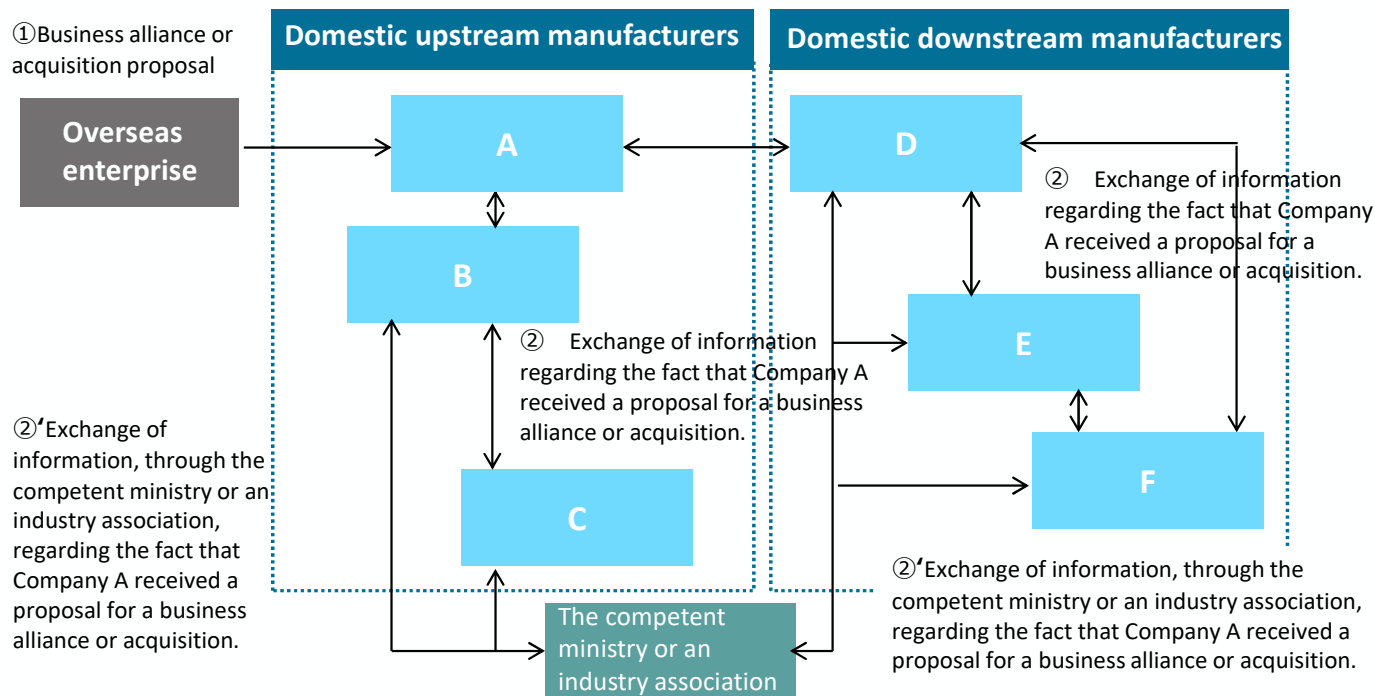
①Business alliance or acquisition proposal

Domestic upstream manufacturers

Domestic downstream manufacturers

Overseas enterprise

A

D

② Exchange of information regarding the fact that Company A received a proposal for a business alliance or acquisition.

B

② Exchange of information regarding the fact that Company A received a proposal for a business alliance or acquisition.

E

②ʻExchange of information, through the competent ministry or an industry association, regarding the fact that Company A received a proposal for a business alliance or acquisition.

F

C

The competent ministry or an industry association

②ʻExchange of information, through the competent ministry or an industry association, regarding the fact that Company A received a proposal for a business alliance or acquisition.